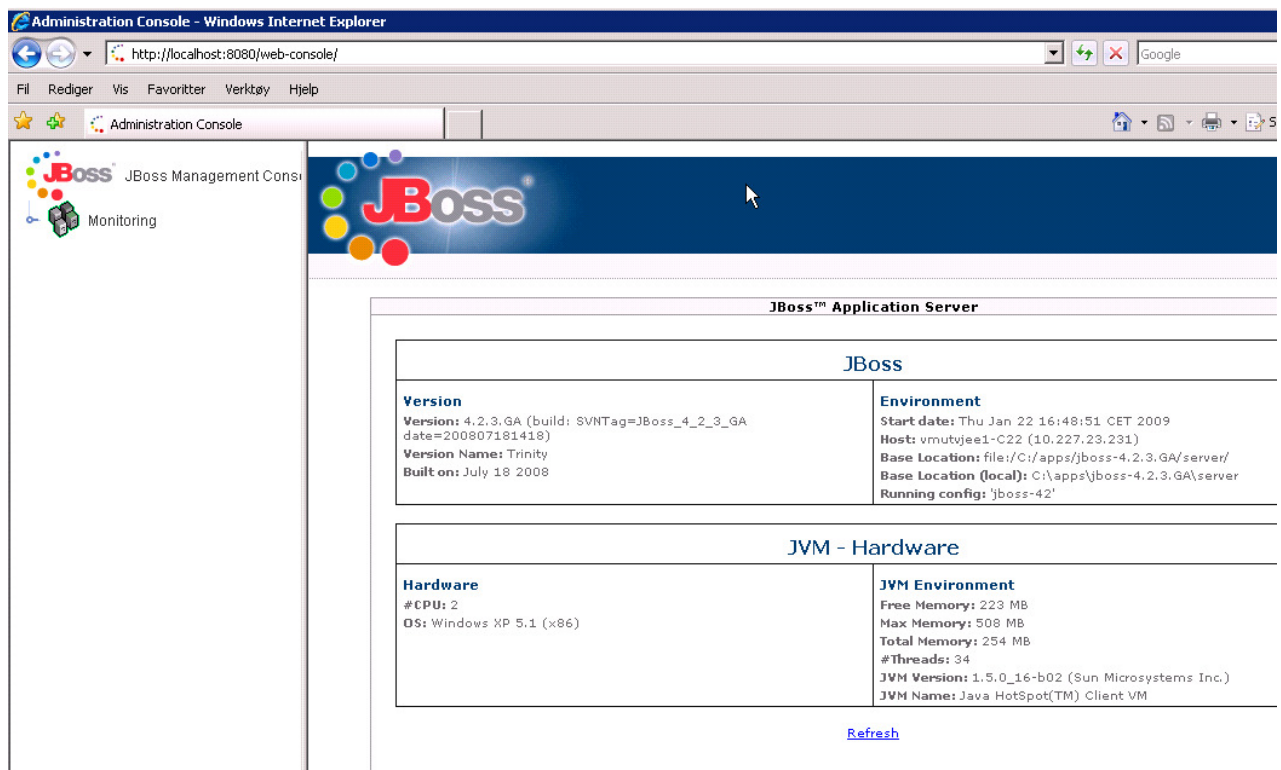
Administration Console - Windows Internet Explorer

http://localhost:8080/web-console/

Google

Fil Rediger Vis Favoritter Verktøy Hjelp

Administration Console

JBoss JBoss Management Conso

Monitoring

JBoss

JBoss™ Application Server

JBoss

| Version | Environment |
|---|---|
| Version: 4.2.3.GA (build: SVNTag=JBoss_4_2_3_GA date=200807181418) | Start date: Thu Jan 22 16:48:51 CET 2009 |
| Version Name: Trinity | Host: vmutvjee1-C22 (10.227.23.231) |
| Built on: July 18 2008 | Base Location: file:/C:/apps/jboss-4.2.3.GA/server/ |
| | Base Location (local): C:\apps\jboss-4.2.3.GA\server |
| | Running config: 'jboss-42' |

JVM - Hardware

| Hardware | JVM Environment |
|---|---|
| #CPU: 2 | Free Memory: 223 MB |
| OS: Windows XP 5.1 (x86) | Max Memory: 508 MB |
| | Total Memory: 254 MB |
| | #Threads: 34 |
| | JVM Version: 1.5.0_16-b02 (Sun Microsystems Inc.) |
| | JVM Name: Java HotSpot(TM) Client VM |

Refresh